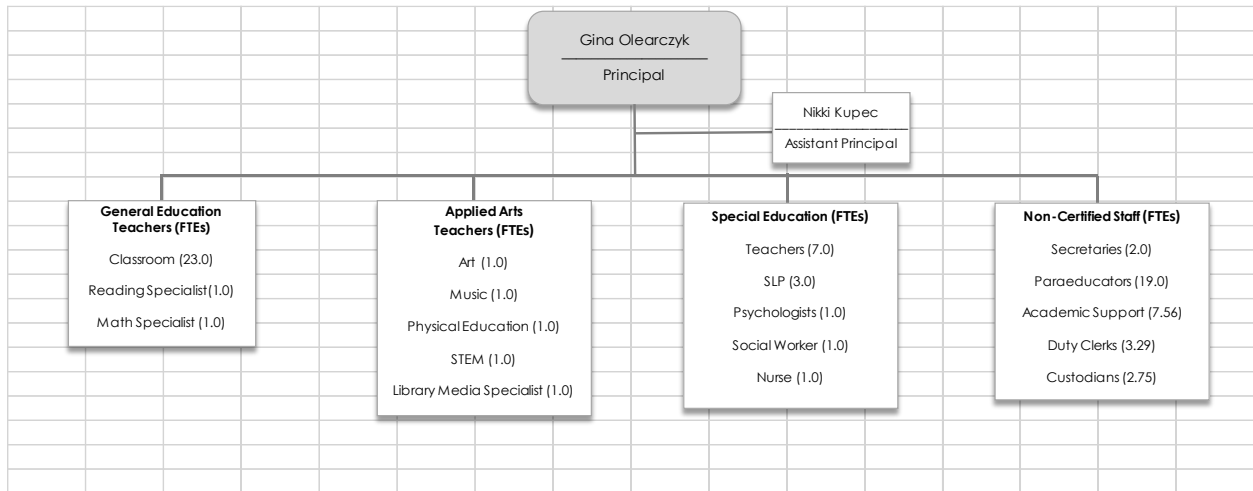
Gina Olearczyk

Principal

Nikki Kupec

Assistant Principal

General Education Teachers (FTEs)

Classroom (23.0)

Reading Specialist (1.0)

Math Specialist (1.0)

Applied Arts Teachers (FTEs)

Art (1.0)

Music (1.0)

Physical Education (1.0)

STEM (1.0)

Library Media Specialist (1.0)

Special Education (FTEs)

Teachers (7.0)

SLP (3.0)

Psychologists (1.0)

Social Worker (1.0)

Nurse (1.0)

Non-Certified Staff (FTEs)

Secretaries (2.0)

Paraeducators (19.0)

Academic Support (7.56)

Duty Clerks (3.29)

Custodians (2.75)